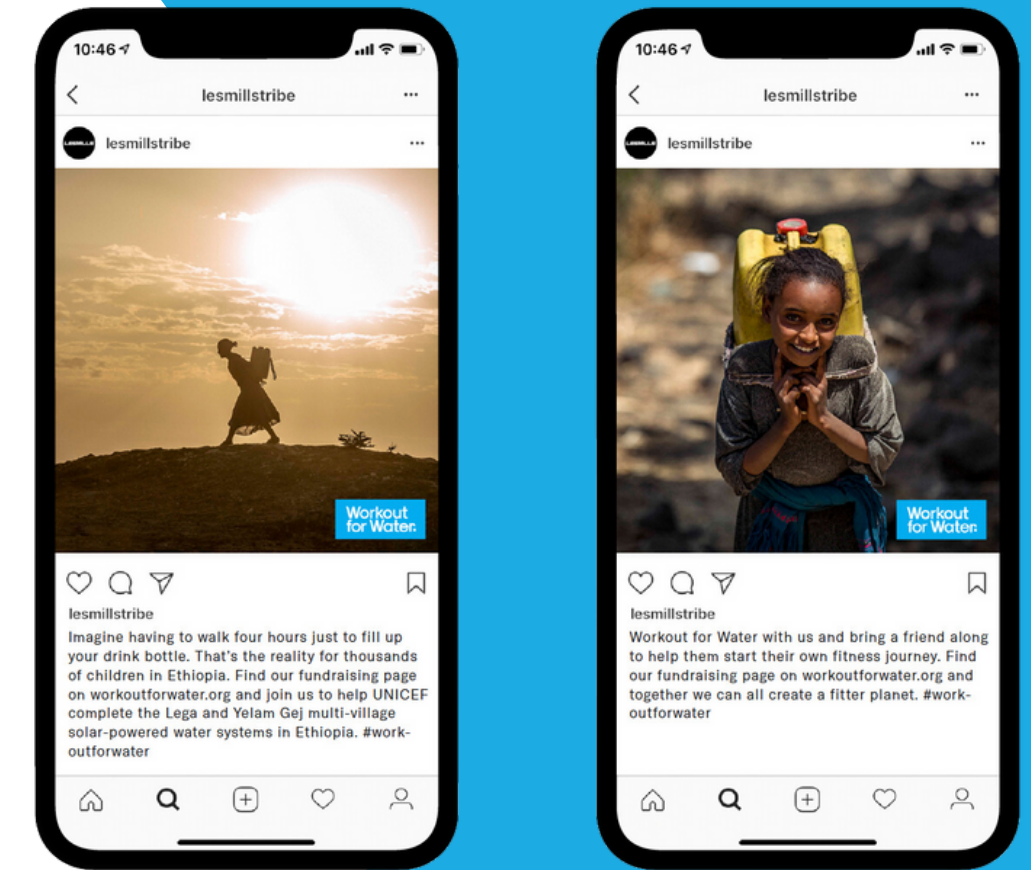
10:46

lesmillstribe

lesmillstribe

Workout for Water

lesmillstribe

Imagine having to walk four hours just to fill up your drink bottle. That's the reality for thousands of children in Ethiopia. Find our fundraising page on workoutforwater.org and join us to help UNICEF complete the Lega and Yelam Gej multi-village solar-powered water systems in Ethiopia. #workoutforwater

10:46

lesmillstribe

lesmillstribe

Workout for Water

lesmillstribe

Workout for Water with us and bring a friend along to help them start their own fitness journey. Find our fundraising page on workoutforwater.org and together we can all create a fitter planet. #workoutforwater